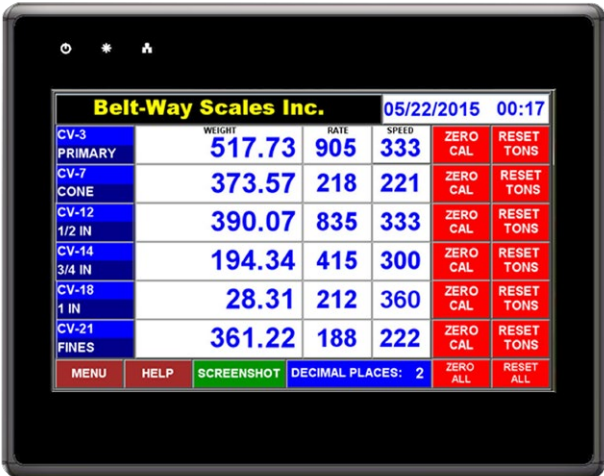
Belt-Way Scales Inc. 05/22/2015 00:17

| | WEIGHT | RATE | SPEED | | |
|---|---|---|---|---|---|
| CV-3 PRIMARY | 517.73 | 905 | 333 | ZERO CAL | RESET TONS |
| CV-7 CONE | 373.57 | 218 | 221 | ZERO CAL | RESET TONS |
| CV-12 1/2 IN | 390.07 | 835 | 333 | ZERO CAL | RESET TONS |
| CV-14 3/4 IN | 194.34 | 415 | 300 | ZERO CAL | RESET TONS |
| CV-18 1 IN | 28.31 | 212 | 360 | ZERO CAL | RESET TONS |
| CV-21 FINES | 361.22 | 188 | 222 | ZERO CAL | RESET TONS |

MENU HELP SCREENSHOT DECIMAL PLACES: 2 ZERO ALL RESET ALL